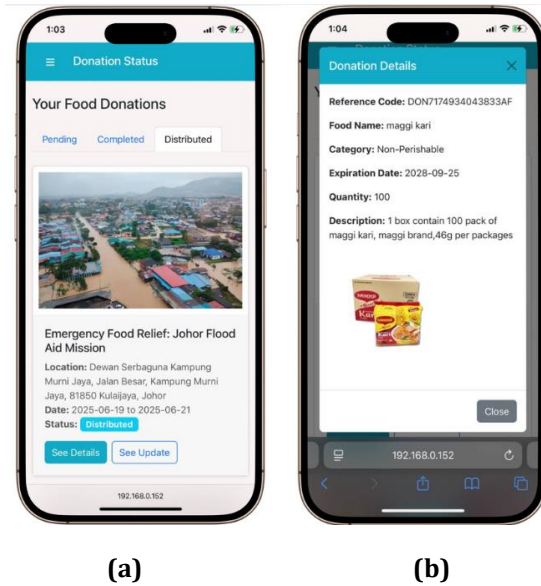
1:03

Donation Status

Your Food Donations

Pending Completed Distributed

Emergency Food Relief: Johor Flood Aid Mission

**Location:** Dewan Serbaguna Kampung Murni Jaya, Jalan Besar, Kampung Murni Jaya, 81850 Kulaijaya, Johor
**Date:** 2025-06-19 to 2025-06-21
**Status:** Distributed

See Details See Update

192.168.0.152

(a)

1:04

Donation Details ×

**Reference Code:** DON7174934043833AF

**Food Name:** maggi kari

**Category:** Non-Perishable

**Expiration Date:** 2028-09-25

**Quantity:** 100

**Description:** 1 box contain 100 pack of maggi kari, maggi brand,46g per packages

MAGGI Kari

Close

192.168.0.152

(b)